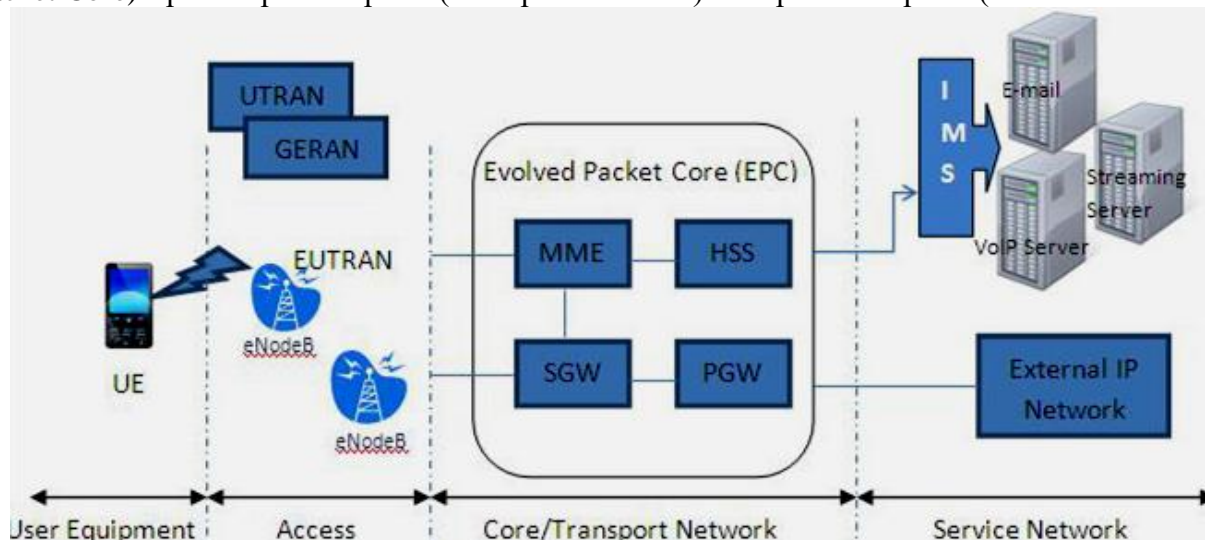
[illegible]

UTRAN

GERAN

Evolved Packet Core (EPC)

I M S

E-mail

Streaming Server

VoIP Server

EUTRAN

MME

HSS

eNodeB

UE

eNodeB

SGW

PGW

External IP Network

User Equipment

Access

Core/Transport Network

Service Network